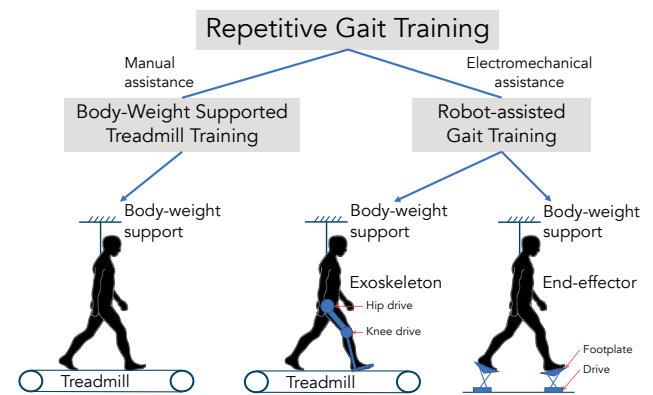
Repetitive Gait Training

Manual assistance

Electromechanical assistance

Body-Weight Supported Treadmill Training

Robot-assisted Gait Training

Body-weight support

Treadmill

Body-weight support

Exoskeleton

Hip drive

Knee drive

Treadmill

Body-weight support

End-effector

Footplate

Drive